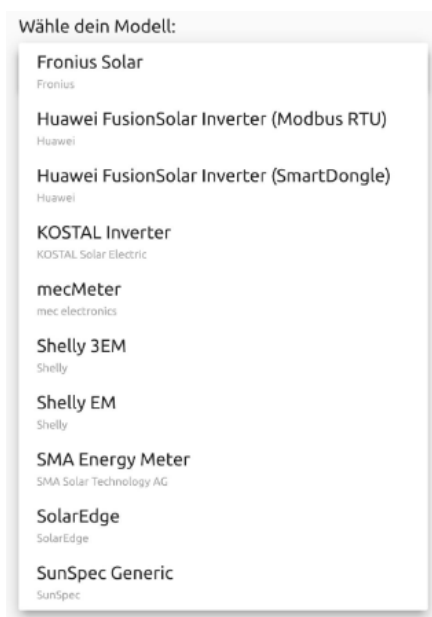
Wähle dein Modell:

Fronius Solar
Fronius

Huawei FusionSolar Inverter (Modbus RTU)
Huawei

Huawei FusionSolar Inverter (SmartDongle)
Huawei

KOSTAL Inverter
KOSTAL Solar Electric

mecMeter
mec electronics

Shelly 3EM
Shelly

Shelly EM
Shelly

SMA Energy Meter
SMA Solar Technology AG

SolarEdge
SolarEdge

SunSpec Generic
SunSpec